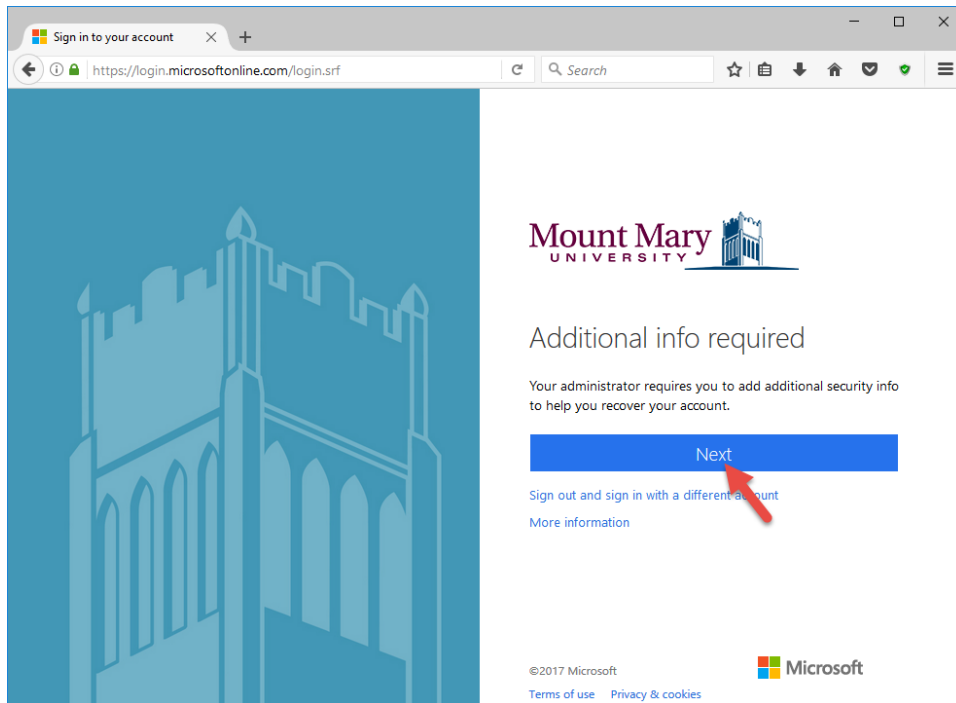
Sign in to your account

https://login.microsoftonline.com/login.srf

Search

Mount Mary
UNIVERSITY

Additional info required

Your administrator requires you to add additional security info to help you recover your account.

Next

Sign out and sign in with a different account

More information

©2017 Microsoft

Microsoft

Terms of use Privacy & cookies